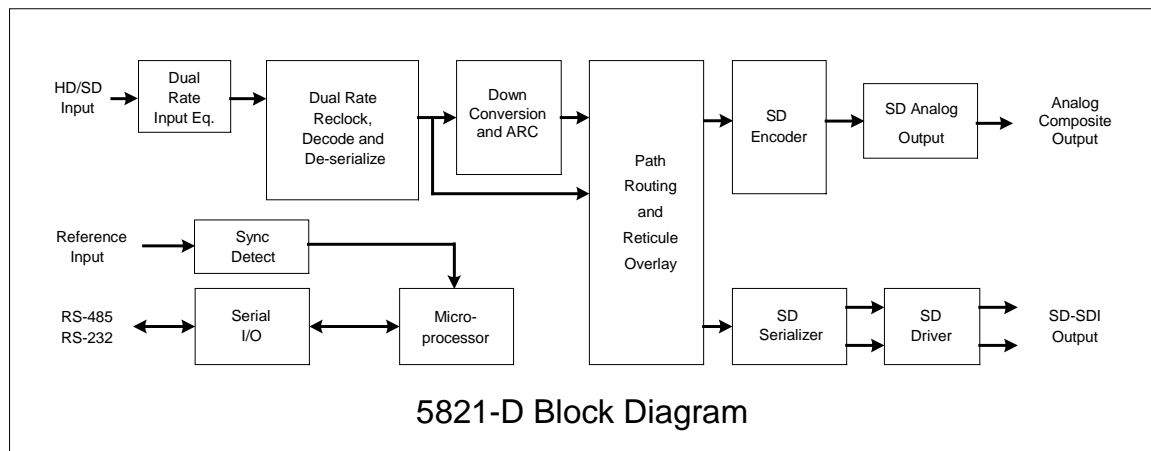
HD/SD Input

Dual Rate Input Eq.

Dual Rate Reclock, Decode and De-serialize

Down Conversion and ARC

Path Routing and Reticule Overlay

SD Encoder

SD Analog Output

Analog Composite Output

Reference Input

Sync Detect

RS-485 RS-232

Serial I/O

Micro-processor

SD Serializer

SD Driver

SD-SDI Output

5821-D Block Diagram